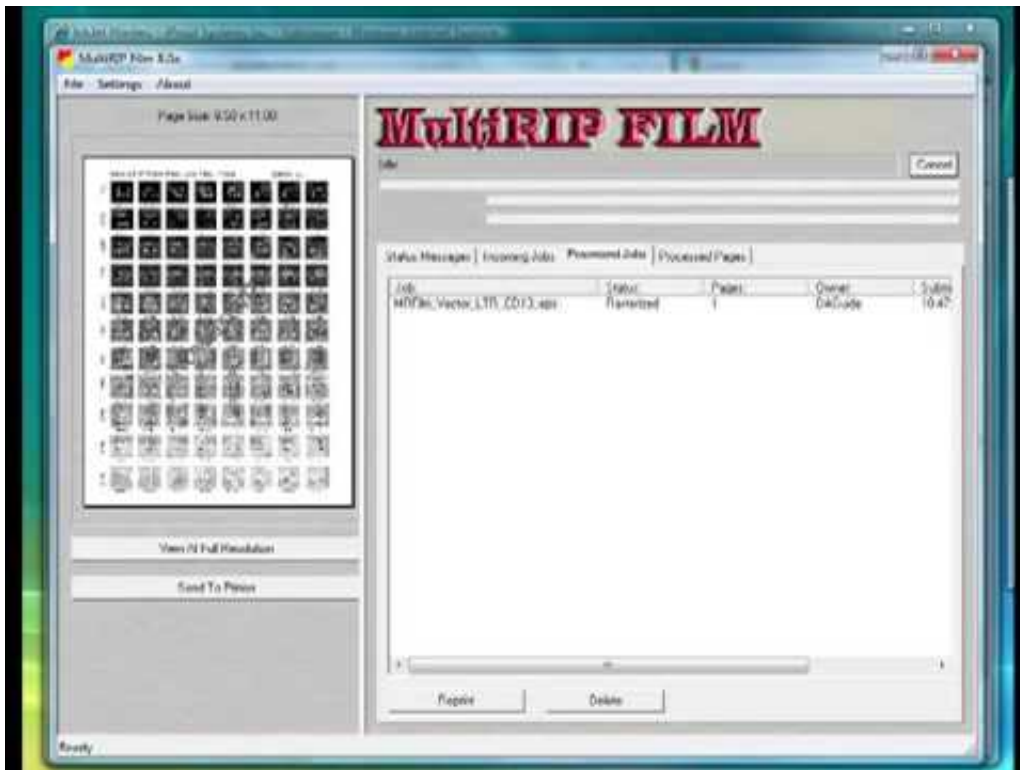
MultiRIP Film 3.5x

File Settings About

Page Size: 8.50 x 11.00

MultiRIP FILM

Idle

Cancel

Status Messages | Incoming Jobs | Processed Jobs | Processed Pages

| Job | Status | Pages | Owner | Submi |
|---|---|---|---|---|
| MRFilm_Vector_LTR_CD13.eps | Rasterized | 1 | DAGuide | 10:47 |

View At Full Resolution

Send To Printer

Reprint

Delete

Ready